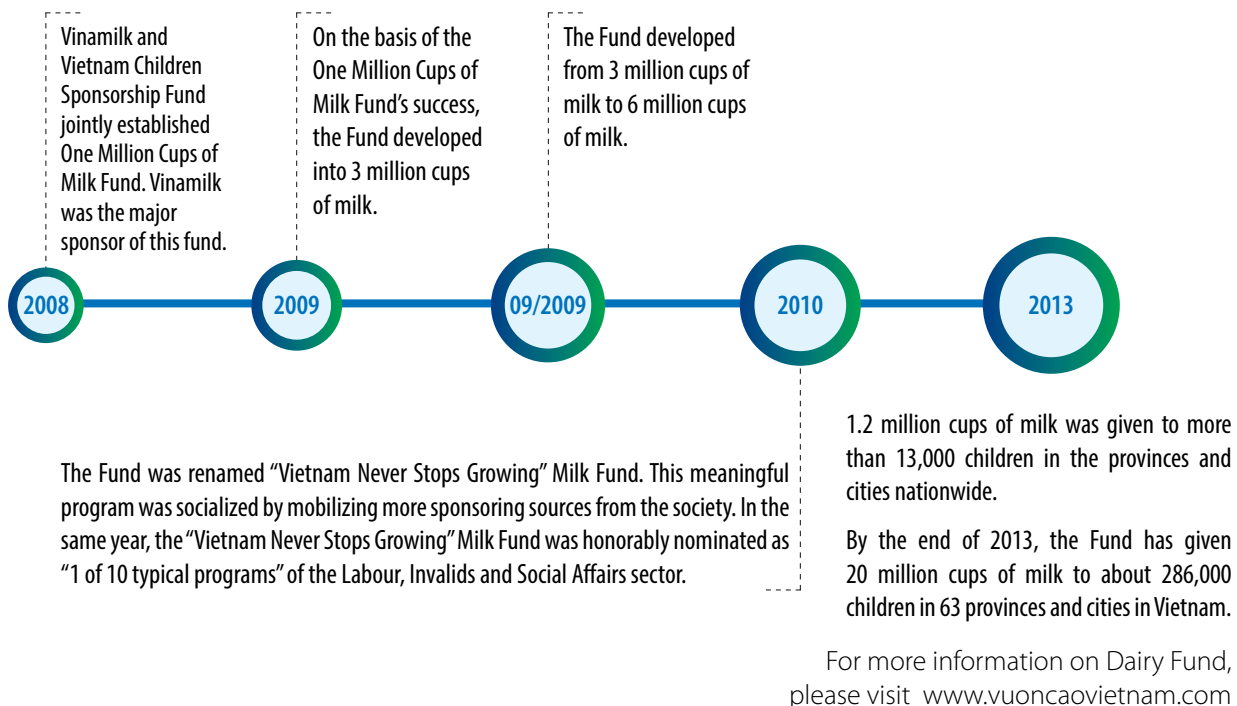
Vinamilk and Vietnam Children Sponsorship Fund jointly established One Million Cups of Milk Fund. Vinamilk was the major sponsor of this fund.

On the basis of the One Million Cups of Milk Fund's success, the Fund developed into 3 million cups of milk.

The Fund developed from 3 million cups of milk to 6 million cups of milk.

2008

2009

09/2009

2010

2013

The Fund was renamed "Vietnam Never Stops Growing" Milk Fund. This meaningful program was socialized by mobilizing more sponsoring sources from the society. In the same year, the "Vietnam Never Stops Growing" Milk Fund was honorably nominated as "1 of 10 typical programs" of the Labour, Invalids and Social Affairs sector.

1.2 million cups of milk was given to more than 13,000 children in the provinces and cities nationwide.

By the end of 2013, the Fund has given 20 million cups of milk to about 286,000 children in 63 provinces and cities in Vietnam.

For more information on Dairy Fund, please visit www.vuoncaovietnam.com